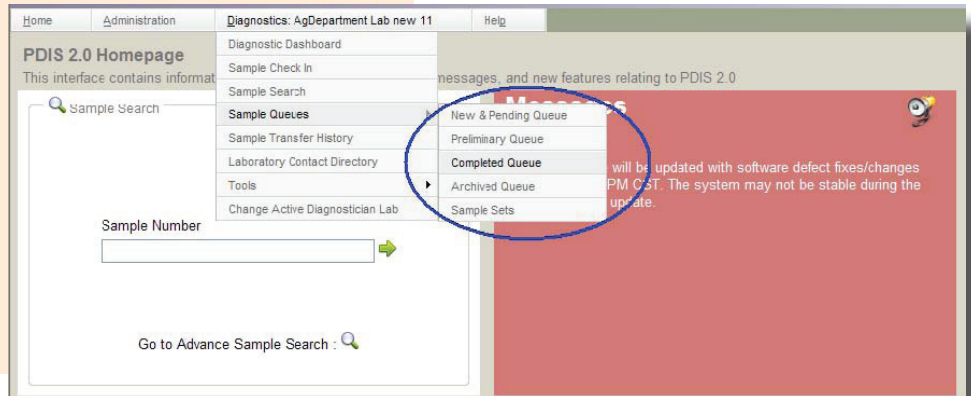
Home Administration Diagnostics: AgDepartment Lab new 11 Help

PDIS 2.0 Homepage

This interface contains informat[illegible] messages, and new features relating to PDIS 2.0

Diagnostic Dashboard
Sample Check In
Sample Search
Sample Queues
Sample Transfer History
Laboratory Contact Directory
Tools
Change Active Diagnostician Lab

New & Pending Queue
Preliminary Queue
Completed Queue
Archived Queue
Sample Sets

Sample Search

Sample Number

Go to Advance Sample Search :

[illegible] will be updated with software defect fixes/changes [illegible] PM CST. The system may not be stable during the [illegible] update.